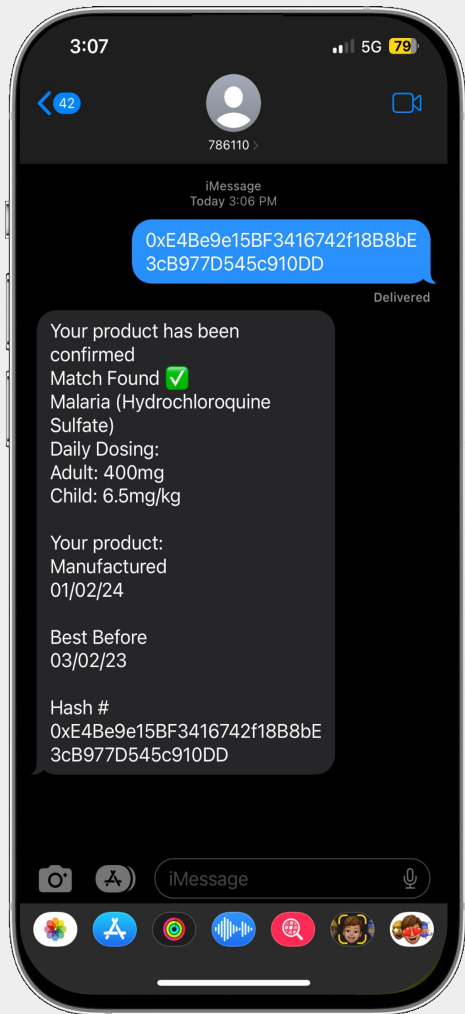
3:07
5G 79

42

786110 >

iMessage
Today 3:06 PM

0xE4Be9e15BF3416742f18B8bE3cB977D545c910DD

Delivered

Your product has been confirmed
Match Found ✅
Malaria (Hydrochloroquine Sulfate)
Daily Dosing:
Adult: 400mg
Child: 6.5mg/kg

Your product:
Manufactured
01/02/24

Best Before
03/02/23

Hash #
0xE4Be9e15BF3416742f18B8bE3cB977D545c910DD

iMessage